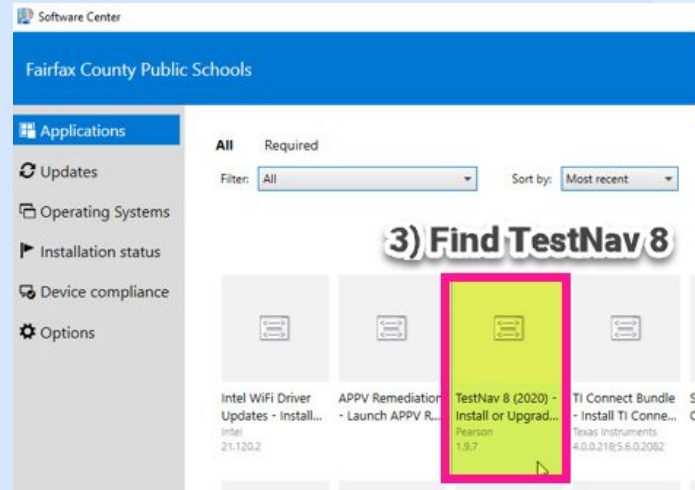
Software Center

Fairfax County Public Schools

Applications

Updates

Operating Systems

Installation status

Device compliance

Options

All Required

Filter: All

Sort by: Most recent

3) Find TestNav 8

Intel WiFi Driver Updates - Install...
Intel
21.120.2

APPV Remediation - Launch APPV R...

TestNav 8 (2020) - Install or Upgrad...
Pearson
1.9.7

TI Connect Bundle - Install TI Conne...
Texas Instruments
4.0.0.218;5.6.0.2082

S
C